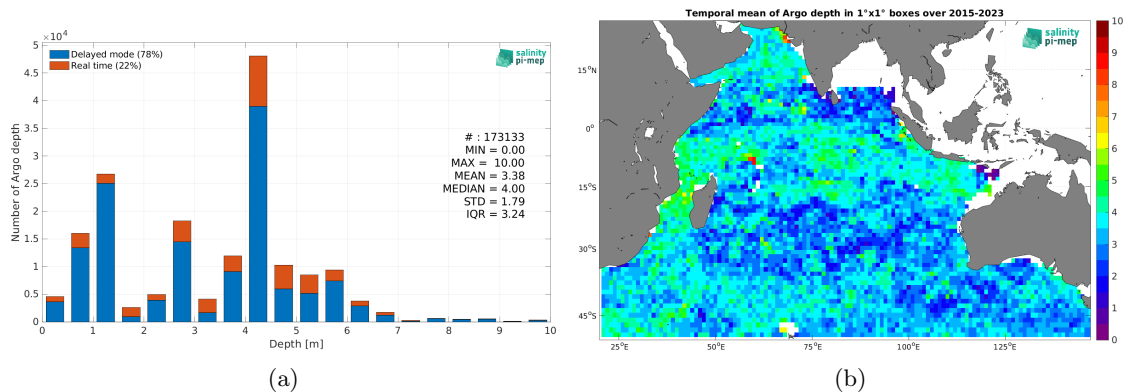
$\times10^4$

Delayed mode (78%)
Real time (22%)

salinity pi-mep

Number of Argo depth

5
4.5
4
3.5
3
2.5
2
1.5
1
0.5
0

# : 173133
MIN = 0.00
MAX = 10.00
MEAN = 3.38
MEDIAN = 4.00
STD = 1.79
IQR = 3.24

0 1 2 3 4 5 6 7 8 9 10

Depth [m]

(a)

Temporal mean of Argo depth in 1°x1° boxes over 2015-2023

salinity pi-mep

15°N
0°
15°S
30°S
45°S

25°E 50°E 75°E 100°E 125°E

10
9
8
7
6
5
4
3
2
1
0

(b)